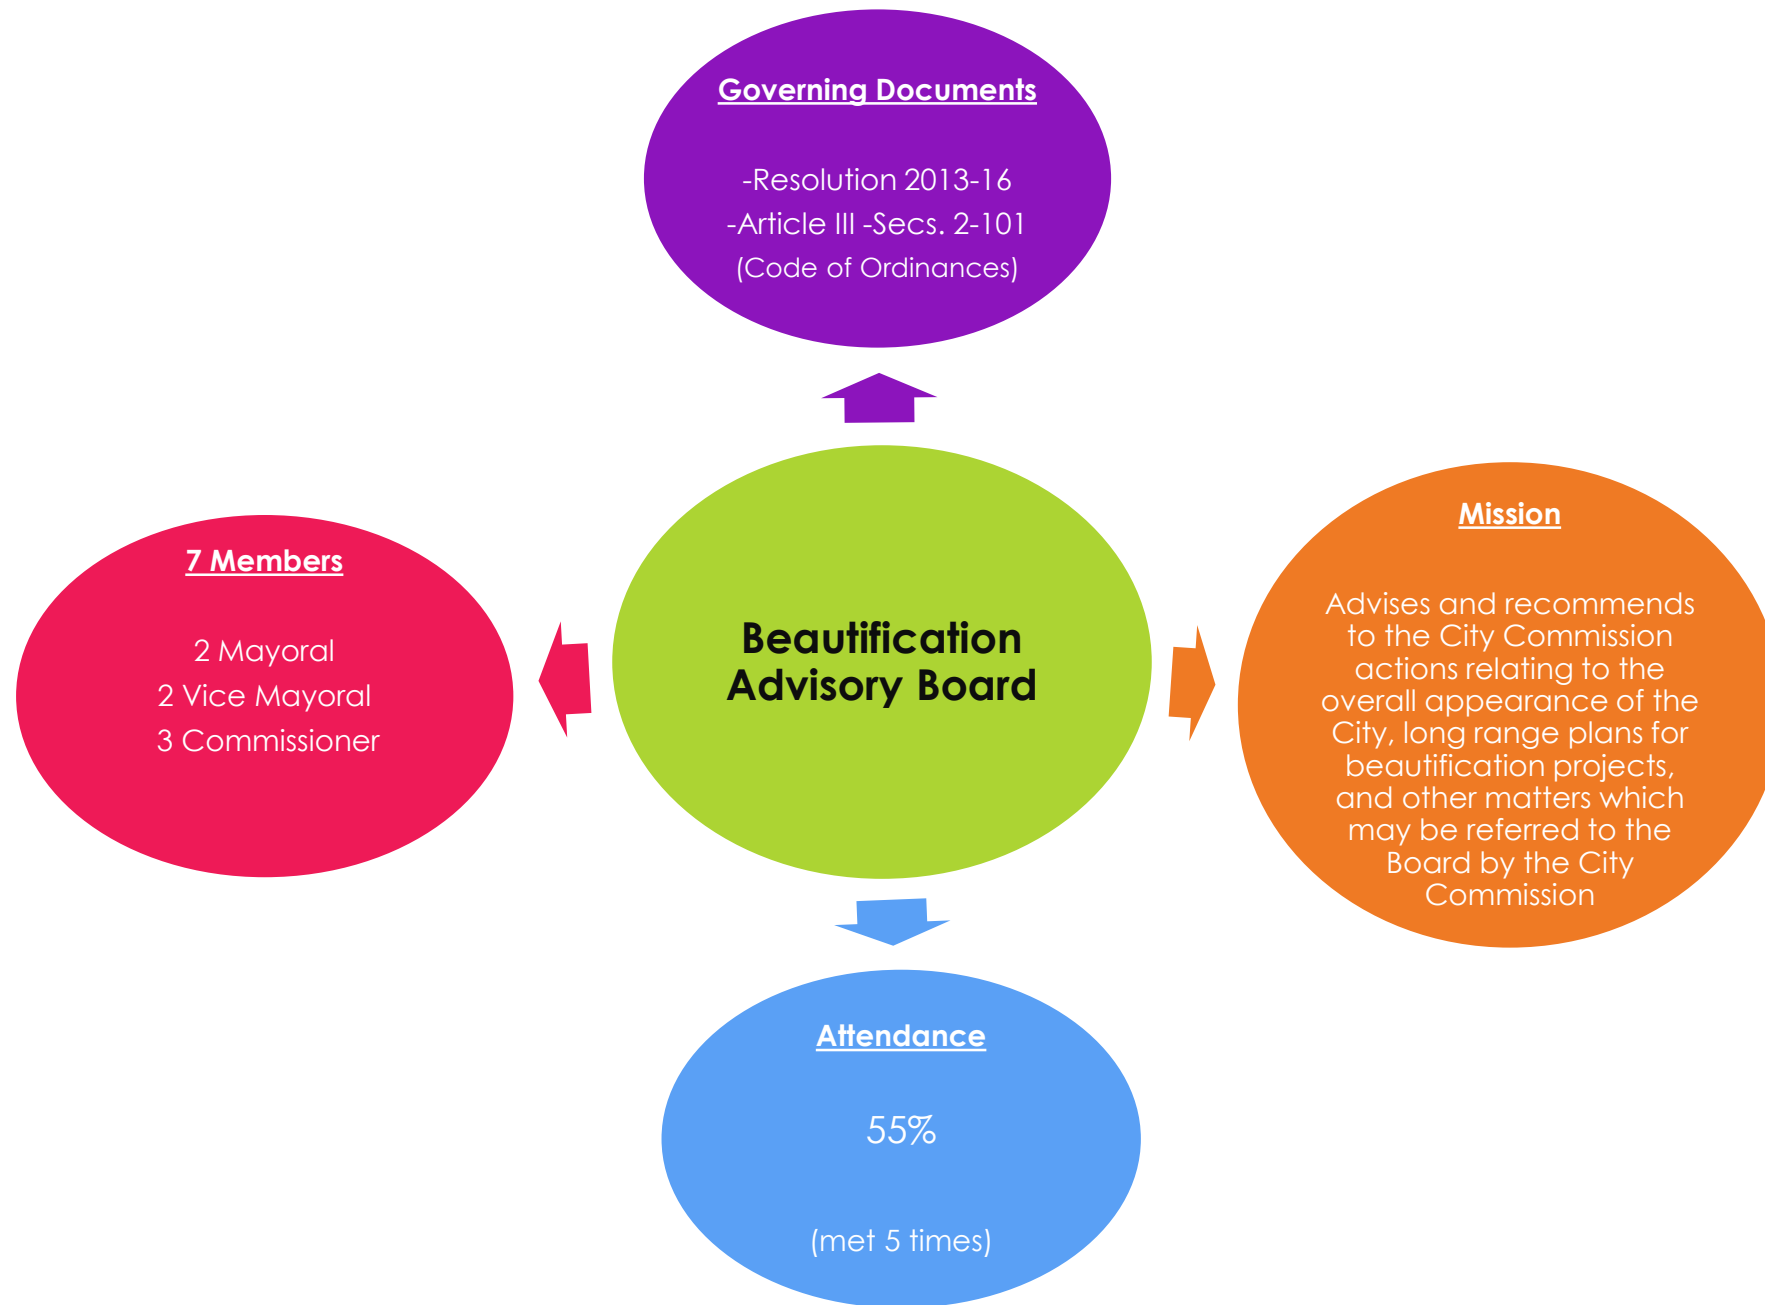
Governing Documents

-Resolution 2013-16
-Article III -Secs. 2-101
(Code of Ordinances)

7 Members

2 Mayoral
2 Vice Mayoral
3 Commissioner

Beautification Advisory Board

Mission

Advises and recommends to the City Commission actions relating to the overall appearance of the City, long range plans for beautification projects, and other matters which may be referred to the Board by the City Commission

Attendance

55%

(met 5 times)